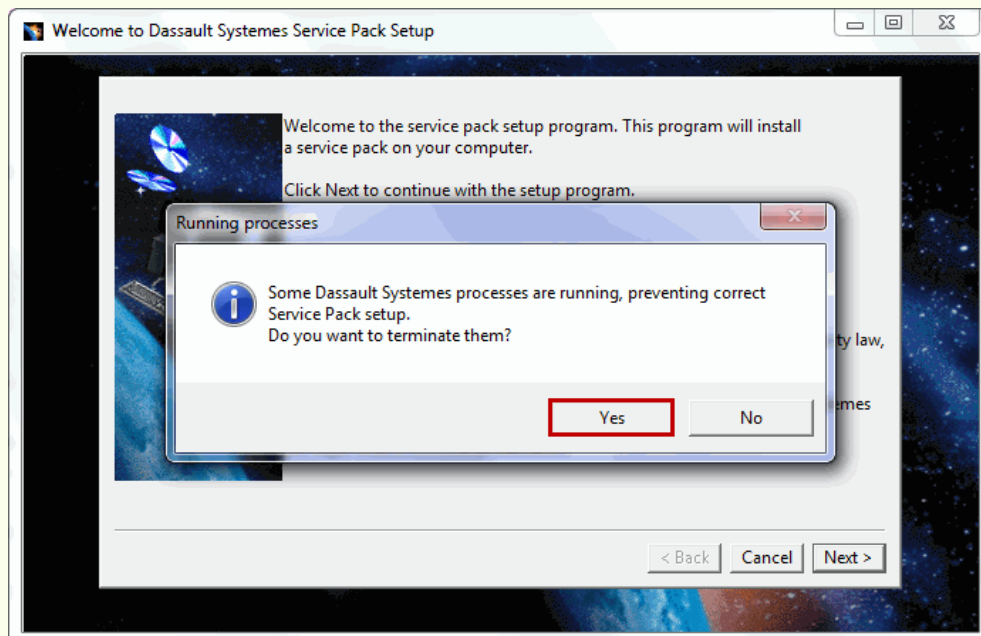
Welcome to Dassault Systemes Service Pack Setup

Welcome to the service pack setup program. This program will install a service pack on your computer.

Click Next to continue with the setup program.

Running processes

Some Dassault Systemes processes are running, preventing correct Service Pack setup.
Do you want to terminate them?

Yes No

ty law,

emes

< Back Cancel Next >